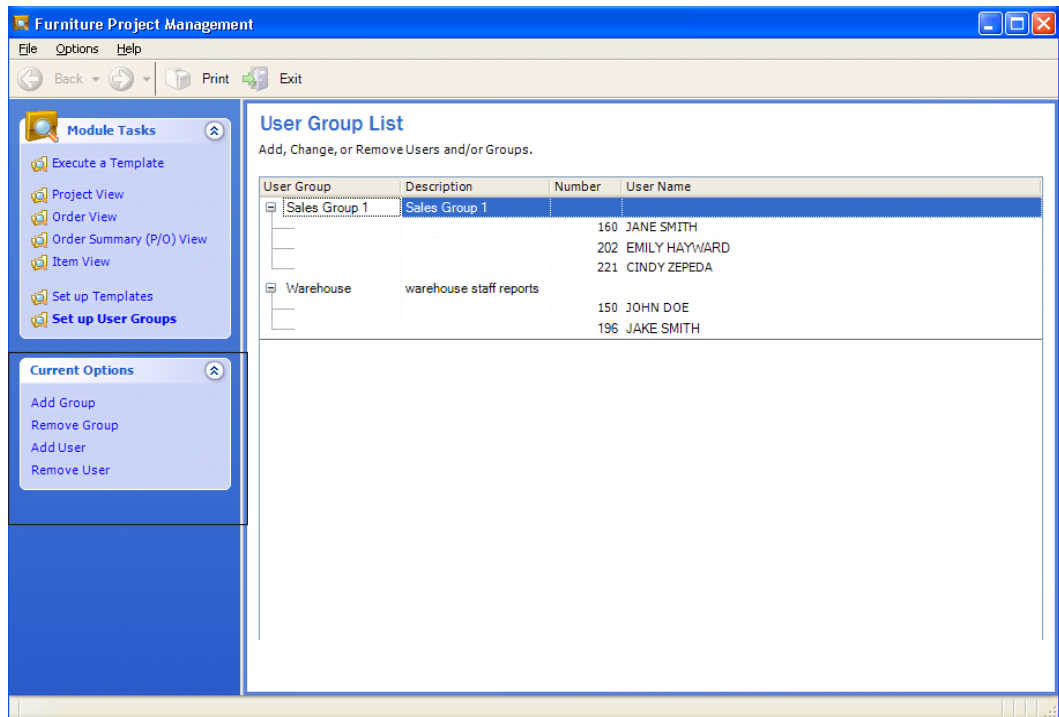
Furniture Project Management

File Options Help

Back Print Exit

Module Tasks

Execute a Template

Project View
Order View
Order Summary (P/O) View
Item View

Set up Templates
Set up User Groups

Current Options

Add Group
Remove Group
Add User
Remove User

User Group List

Add, Change, or Remove Users and/or Groups.

| User Group | Description | Number | User Name |
|---|---|---|---|
| Sales Group 1 | Sales Group 1 | | |
| | | 160 | JANE SMITH |
| | | 202 | EMILY HAYWARD |
| | | 221 | CINDY ZEPEDA |
| Warehouse | warehouse staff reports | | |
| | | 150 | JOHN DOE |
| | | 196 | JAKE SMITH |